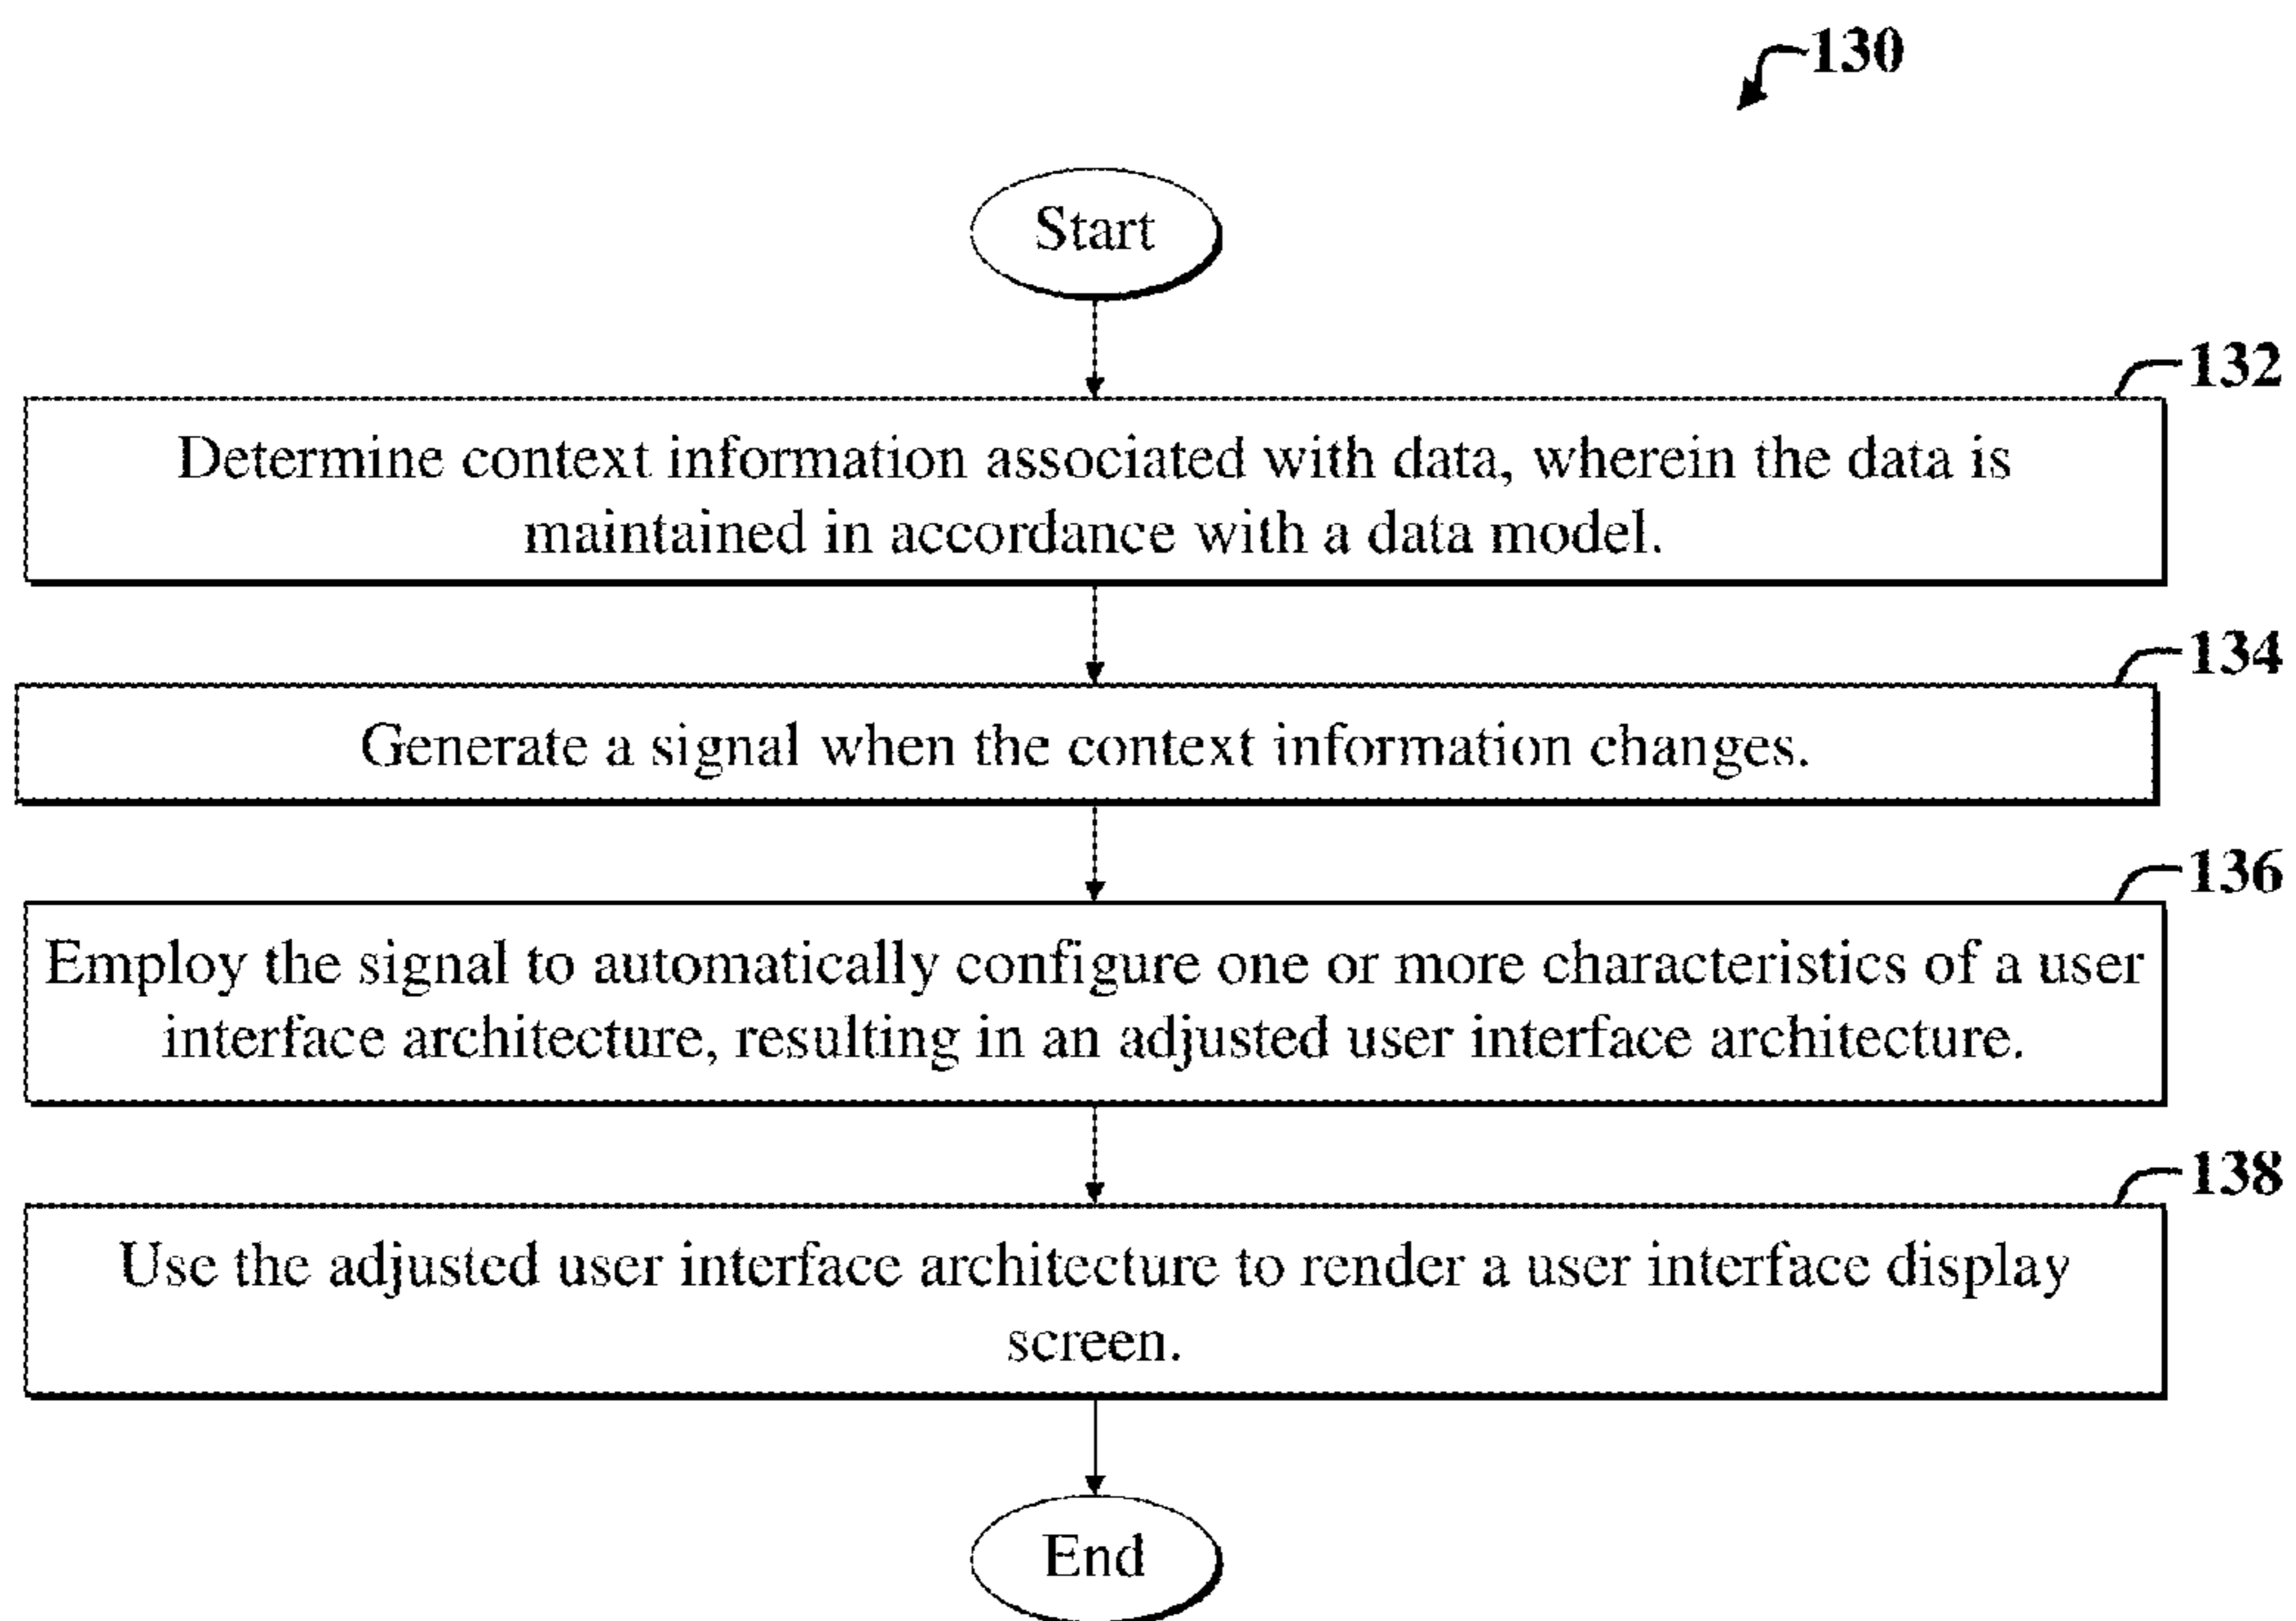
130

Start

132

Determine context information associated with data, wherein the data is maintained in accordance with a data model.

134

Generate a signal when the context information changes.

136

Employ the signal to automatically configure one or more characteristics of a user interface architecture, resulting in an adjusted user interface architecture.

138

Use the adjusted user interface architecture to render a user interface display screen.

End